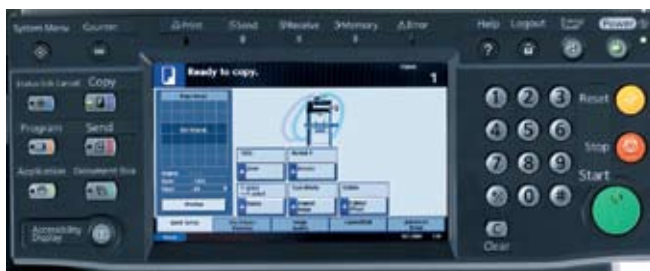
System Menu Counter
Print Send Receive Memory Error
Help Logout Energy Saver Power
Status/Job Cancel Copy
Program Send
Application Document Box
Accessibility Display
Ready to copy.
Copies
1
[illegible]
Quick Setup
Reset
Stop
Start
Clear
1 2 3
4 5 6
7 8 9
0